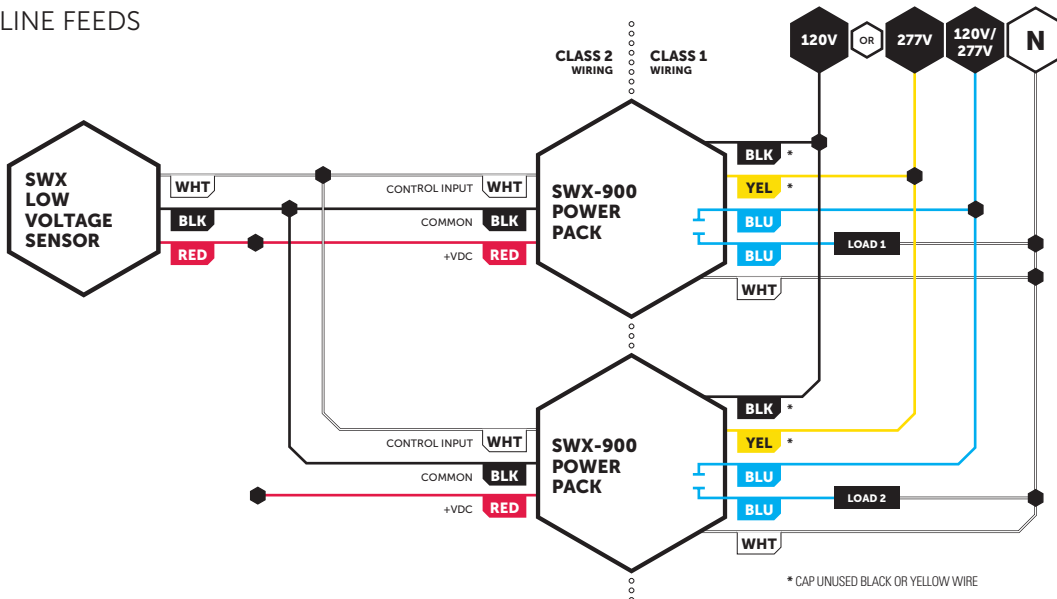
LINE FEEDS

CLASS 2 WIRING

CLASS 1 WIRING

120V

OR

277V

120V/ 277V

N

SWX LOW VOLTAGE SENSOR

WHT

BLK

RED

CONTROL INPUT WHT

COMMON BLK

+VDC RED

SWX-900 POWER PACK

BLK *

YEL *

BLU

BLU

LOAD 1

WHT

CONTROL INPUT WHT

COMMON BLK

+VDC RED

SWX-900 POWER PACK

BLK *

YEL *

BLU

BLU

LOAD 2

WHT

* CAP UNUSED BLACK OR YELLOW WIRE